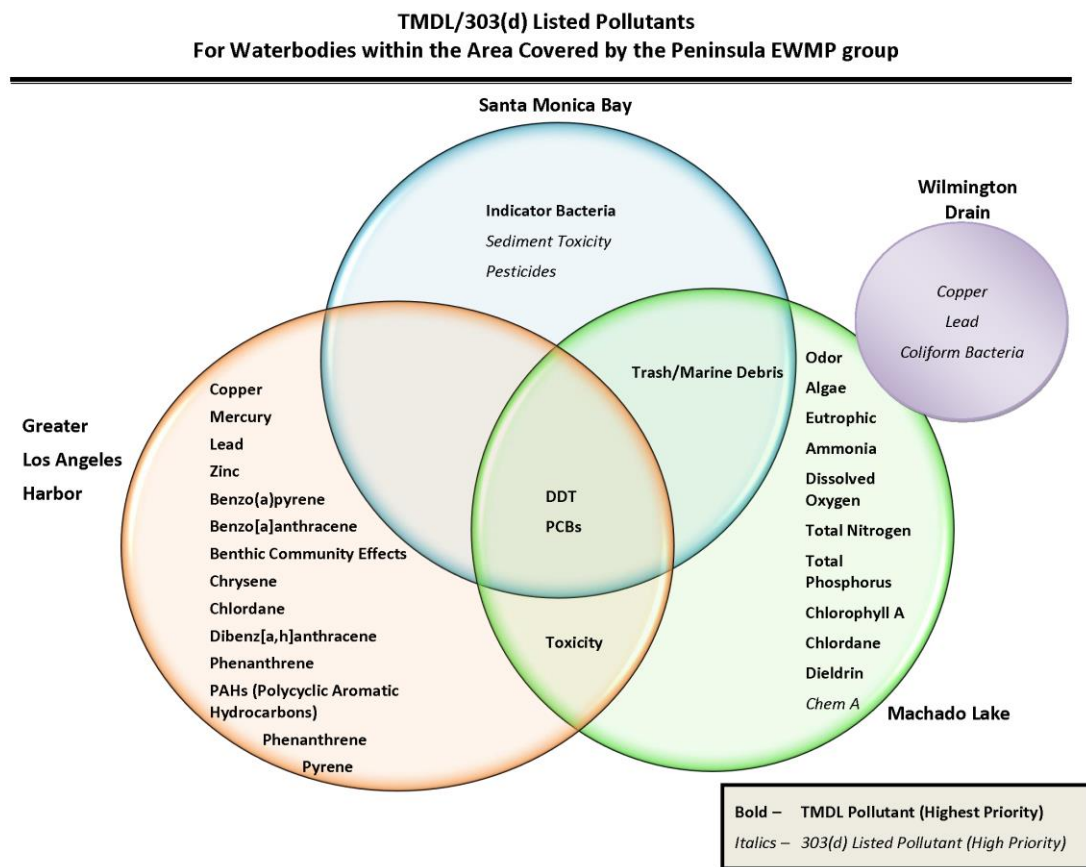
TMDL/303(d) Listed Pollutants
For Waterbodies within the Area Covered by the Peninsula EWMP group

Santa Monica Bay

Indicator Bacteria
Sediment Toxicity
Pesticides

Wilmington Drain

Copper
Lead
Coliform Bacteria

Trash/Marine Debris

Odor
Algae
Eutrophic
Ammonia
Dissolved Oxygen
Total Nitrogen
Total Phosphorus
Chlorophyll A
Chlordane
Dieldrin
Chem A

Greater Los Angeles Harbor

Copper
Mercury
Lead
Zinc
Benzo(a)pyrene
Benzo[a]anthracene
Benthic Community Effects
Chrysene
Chlordane
Dibenz[a,h]anthracene
Phenanthrene
PAHs (Polycyclic Aromatic Hydrocarbons)
Phenanthrene
Pyrene

DDT
PCBs

Toxicity

Machado Lake

Bold – TMDL Pollutant (Highest Priority)
Italics – 303(d) Listed Pollutant (High Priority)